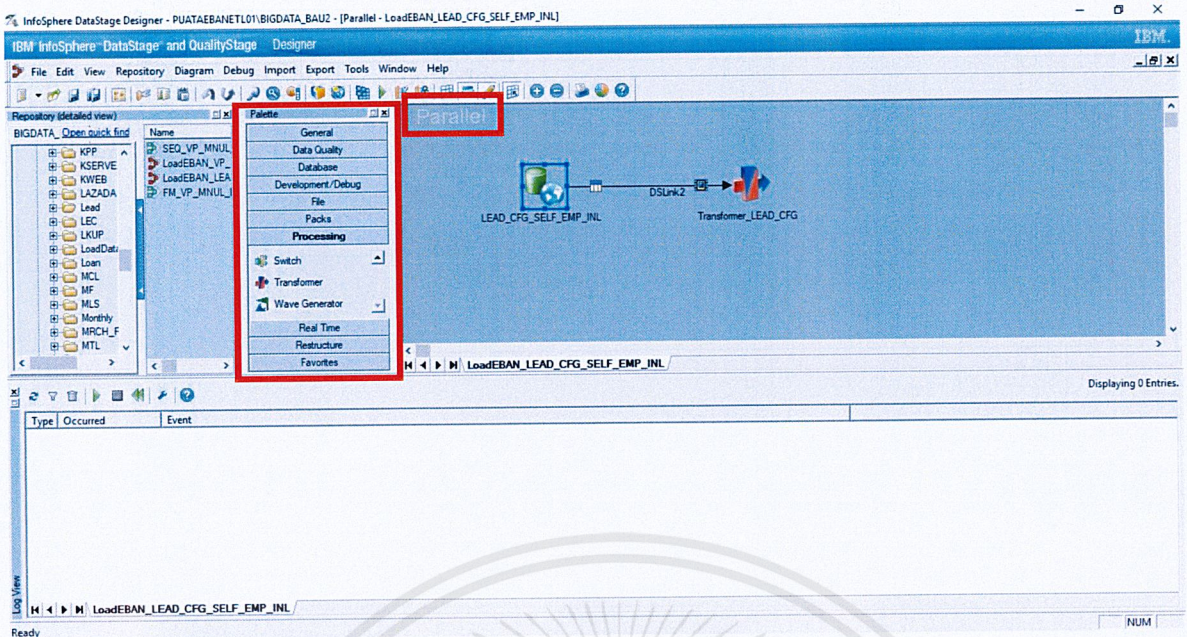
InfoSphere DataStage Designer - PUATAEBANETL01\BIGDATA_BAU2 - [Parallel - LoadEBAN_LEAD_CFG_SELF_EMP_INL]

IBM InfoSphere DataStage and QualityStage Designer

IBM.

File Edit View Repository Diagram Debug Import Export Tools Window Help

Repository (detailed view)

BIGDATA_ Open quick find

KPP
KSERVE
KWEB
LAZADA
Lead
LEC
LKUP
LoadData
Loan
MCL
MF
MLS
Monthly
MRCH_F
MTL

Name

SEQ_VP_MNUL
LoadEBAN_VP_
LoadEBAN_LEA
FM_VP_MNUL_I

Palette

General
Data Quality
Database
Development/Debug
File
Packs
Processing
Switch
Transformer
Wave Generator
Real Time
Restructure
Favorites

Parallel

LEAD_CFG_SELF_EMP_INL

DSLink2

Transformer_LEAD_CFG

LoadEBAN_LEAD_CFG_SELF_EMP_INL

Displaying 0 Entries.

| Type | Occurred | Event |
|---|---|---|

Log View

LoadEBAN_LEAD_CFG_SELF_EMP_INL

Ready

NUM